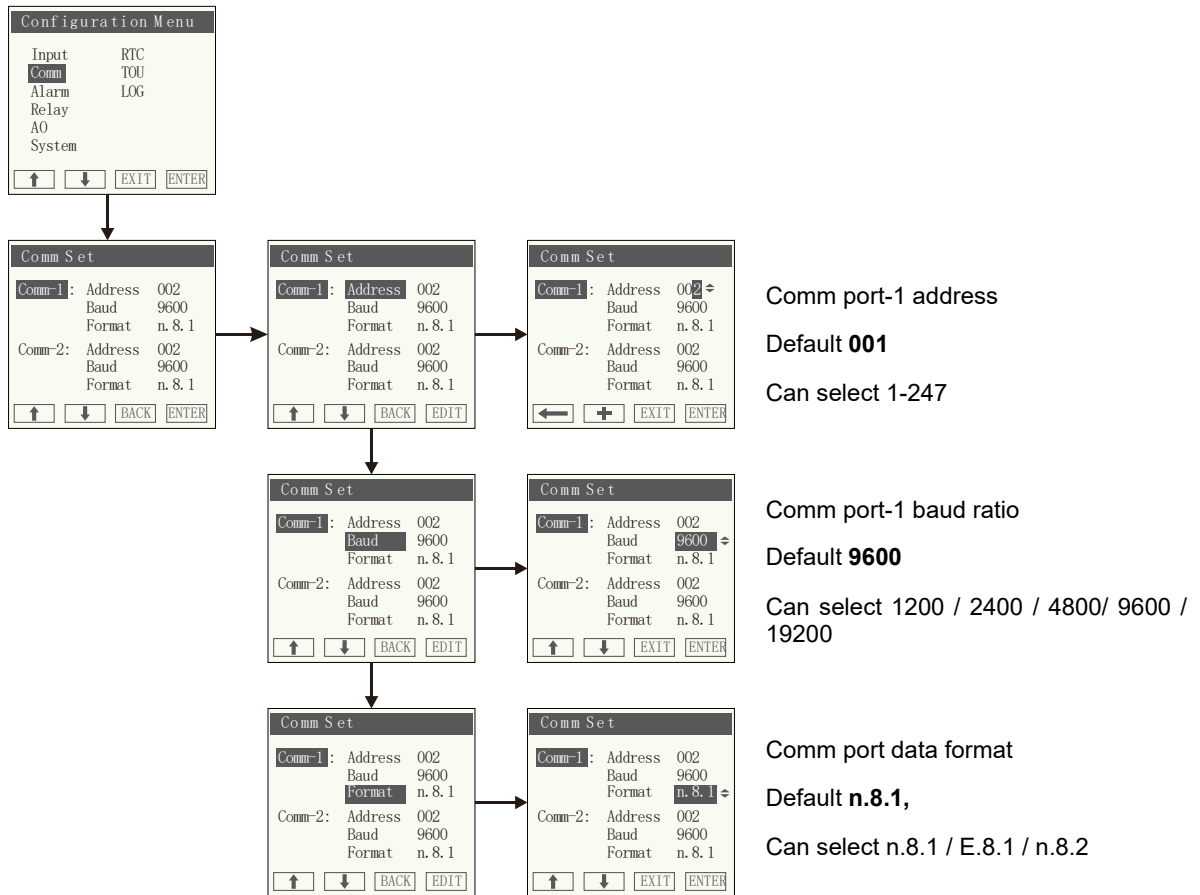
Configuration Menu

Input RTC
Comm TOU
Alarm LOG
Relay
AO
System

↑ ↓ EXIT ENTER

Comm Set

Comm-1: Address 002
Baud 9600
Format n.8.1
Comm-2: Address 002
Baud 9600
Format n.8.1

↑ ↓ BACK ENTER

Comm Set

Comm-1: Address 002
Baud 9600
Format n.8.1
Comm-2: Address 002
Baud 9600
Format n.8.1

↑ ↓ BACK EDIT

Comm Set

Comm-1: Address 002
Baud 9600
Format n.8.1
Comm-2: Address 002
Baud 9600
Format n.8.1

← + EXIT ENTER

Comm port-1 address

Default **001**

Can select 1-247

Comm Set

Comm-1: Address 002
Baud 9600
Format n.8.1
Comm-2: Address 002
Baud 9600
Format n.8.1

↑ ↓ BACK EDIT

Comm Set

Comm-1: Address 002
Baud 9600
Format n.8.1
Comm-2: Address 002
Baud 9600
Format n.8.1

↑ ↓ EXIT ENTER

Comm port-1 baud ratio

Default **9600**

Can select 1200 / 2400 / 4800/ 9600 / 19200

Comm Set

Comm-1: Address 002
Baud 9600
Format n.8.1
Comm-2: Address 002
Baud 9600
Format n.8.1

↑ ↓ BACK EDIT

Comm Set

Comm-1: Address 002
Baud 9600
Format n.8.1
Comm-2: Address 002
Baud 9600
Format n.8.1

↑ ↓ EXIT ENTER

Comm port data format

Default **n.8.1,**

Can select n.8.1 / E.8.1 / n.8.2